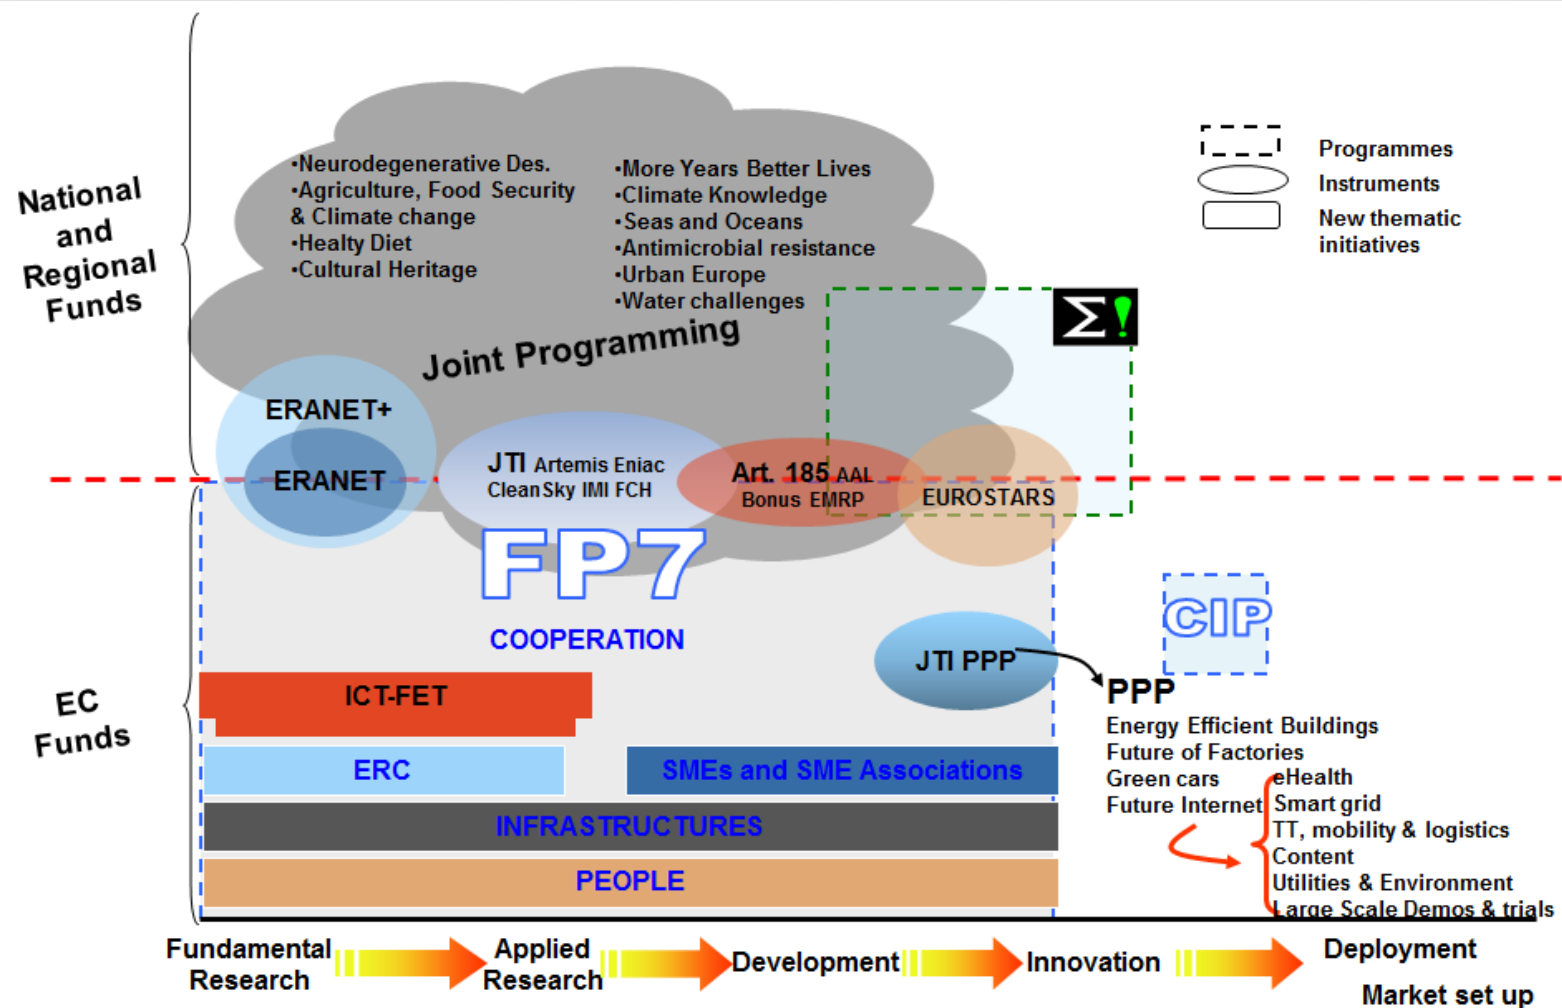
National and Regional Funds

•Neurodegenerative Des.
•Agriculture, Food Security & Climate change
•Healty Diet
•Cultural Heritage

•More Years Better Lives
•Climate Knowledge
•Seas and Oceans
•Antimicrobial resistance
•Urban Europe
•Water challenges

Joint Programming

Programmes
Instruments
New thematic initiatives

$\Sigma$!

ERANET+
ERANET
JTI Artemis Eniac Clean Sky IMI FCH
Art. 185 AAL Bonus EMRP
EUROSTARS

FP7
COOPERATION
JTI PPP
CIP

EC Funds

ICT-FET
ERC
SMEs and SME Associations
INFRASTRUCTURES
PEOPLE

PPP
Energy Efficient Buildings
Future of Factories
Green cars
Future Internet
eHealth
Smart grid
TT, mobility & logistics
Content
Utilities & Environment
Large Scale Demos & trials

Fundamental Research
Applied Research
Development
Innovation
Deployment
Market set up